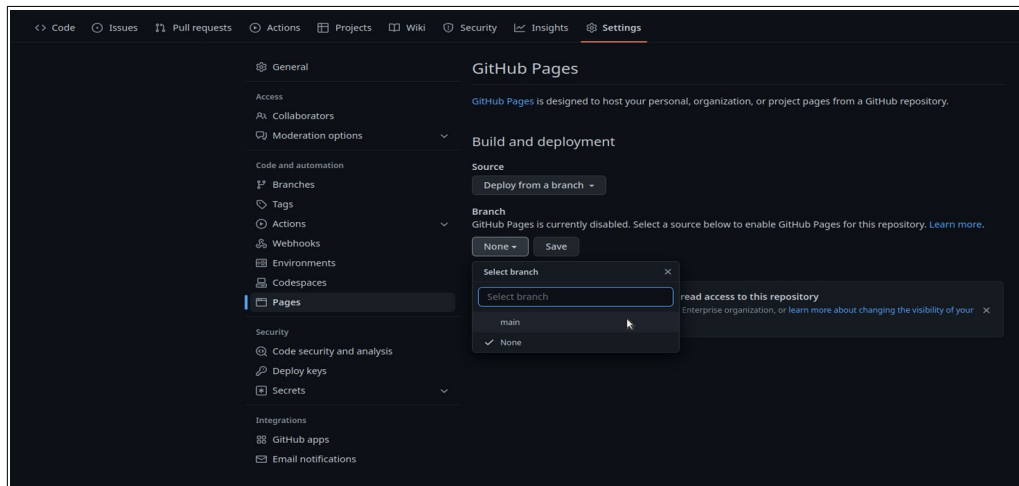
Code Issues Pull requests Actions Projects Wiki Security Insights Settings

General

Access
Collaborators
Moderation options

Code and automation
Branches
Tags
Actions
Webhooks
Environments
Codespaces
Pages

Security
Code security and analysis
Deploy keys
Secrets

Integrations
GitHub apps
Email notifications

GitHub Pages

GitHub Pages is designed to host your personal, organization, or project pages from a GitHub repository.

Build and deployment

Source
Deploy from a branch

Branch
GitHub Pages is currently disabled. Select a source below to enable GitHub Pages for this repository. Learn more.

None Save

Select branch
Select branch
main
None

read access to this repository
Enterprise organization, or learn more about changing the visibility of your